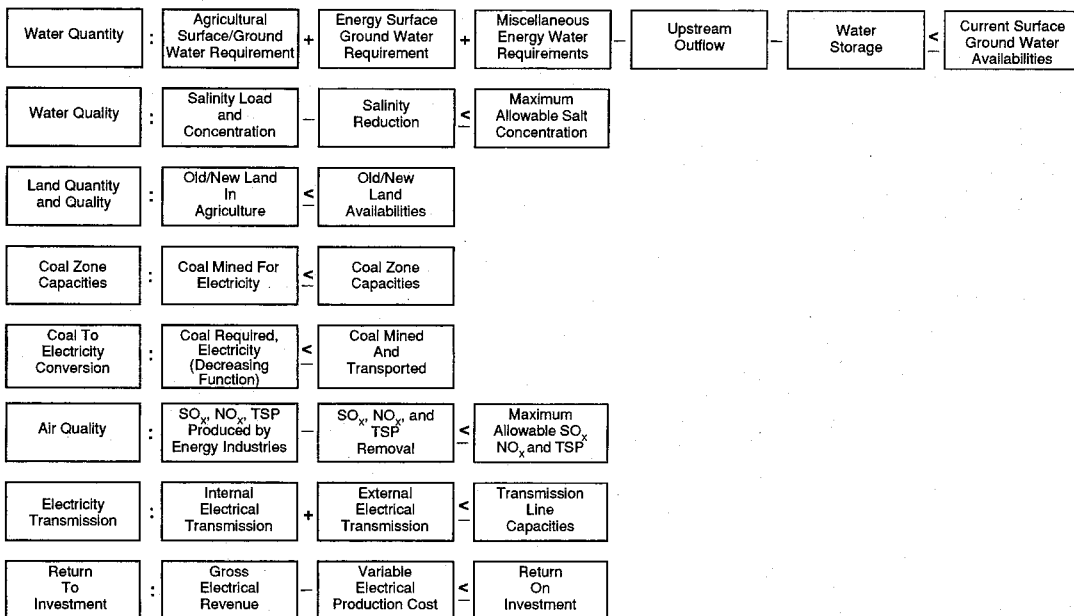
Water Quantity : Agricultural Surface/Ground Water Requirement + Energy Surface Ground Water Requirement + Miscellaneous Energy Water Requirements — Upstream Outflow — Water Storage $\leq$ Current Surface Ground Water Availabilities

Water Quality : Salinity Load and Concentration — Salinity Reduction $\leq$ Maximum Allowable Salt Concentration

Land Quantity and Quality : Old/New Land In Agriculture $\leq$ Old/New Land Availabilities

Coal Zone Capacities : Coal Mined For Electricity $\leq$ Coal Zone Capacities

Coal To Electricity Conversion : Coal Required, Electricity (Decreasing Function) $\leq$ Coal Mined And Transported

Air Quality : $SO_x$, $NO_x$, TSP Produced by Energy Industries — $SO_x$, $NO_x$, and TSP Removal $\leq$ Maximum Allowable $SO_x$ $NO_x$ and TSP

Electricity Transmission : Internal Electrical Transmission + External Electrical Transmission $\leq$ Transmission Line Capacities

Return To Investment : Gross Electrical Revenue — Variable Electrical Production Cost $\leq$ Return On Investment